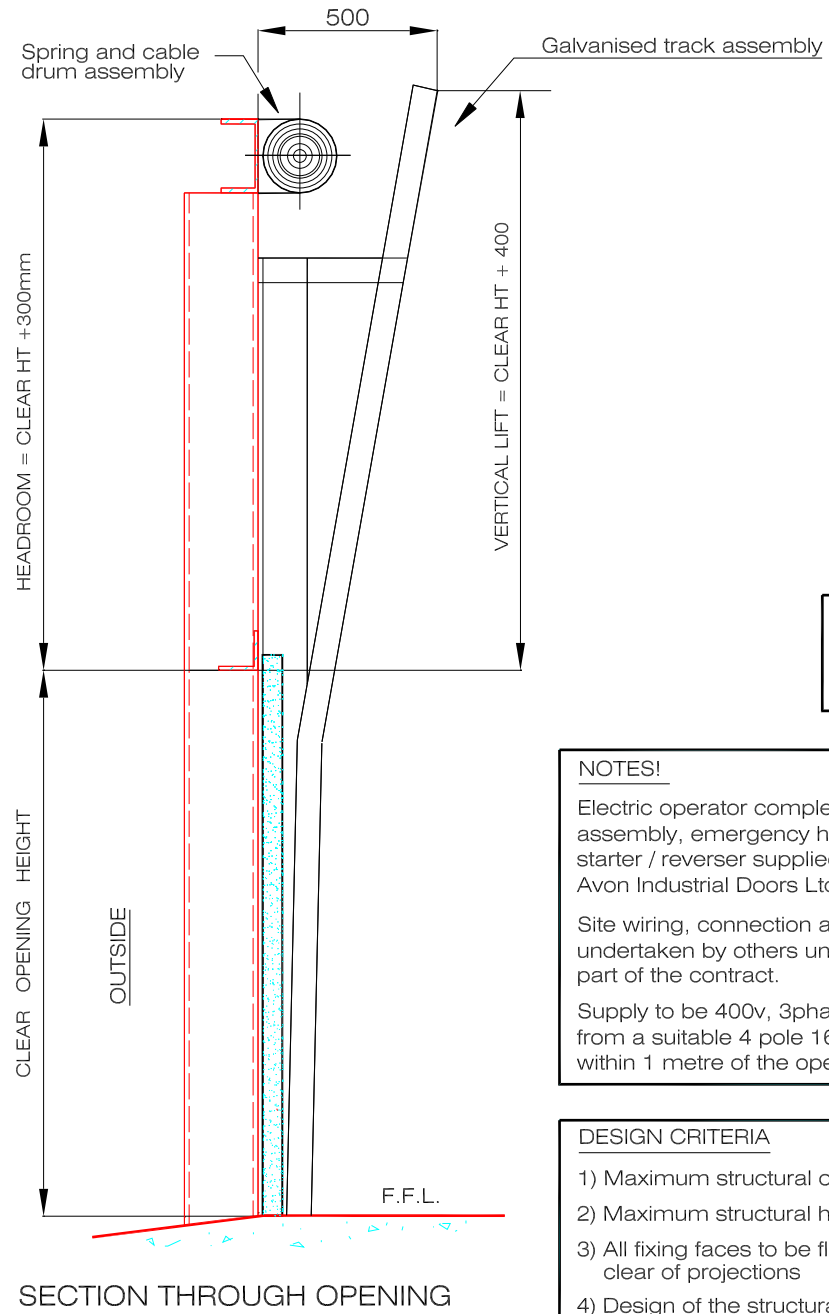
500

Spring and cable drum assembly

Galvanised track assembly

HEADROOM = CLEAR HT +300mm

VERTICAL LIFT = CLEAR HT + 400

CLEAR OPENING HEIGHT

OUTSIDE

F.F.L.

SECTION THROUGH OPENING

NOTES!

Electric operator comple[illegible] assembly, emergency h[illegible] starter / reverser supplie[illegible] Avon Industrial Doors Lt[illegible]

Site wiring, connection a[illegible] undertaken by others un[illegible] part of the contract.

Supply to be 400v, 3pha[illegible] from a suitable 4 pole 16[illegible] within 1 metre of the ope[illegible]

DESIGN CRITERIA

1) Maximum structural c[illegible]

2) Maximum structural h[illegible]

3) All fixing faces to be fl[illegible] clear of projections

4) Design of the structura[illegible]